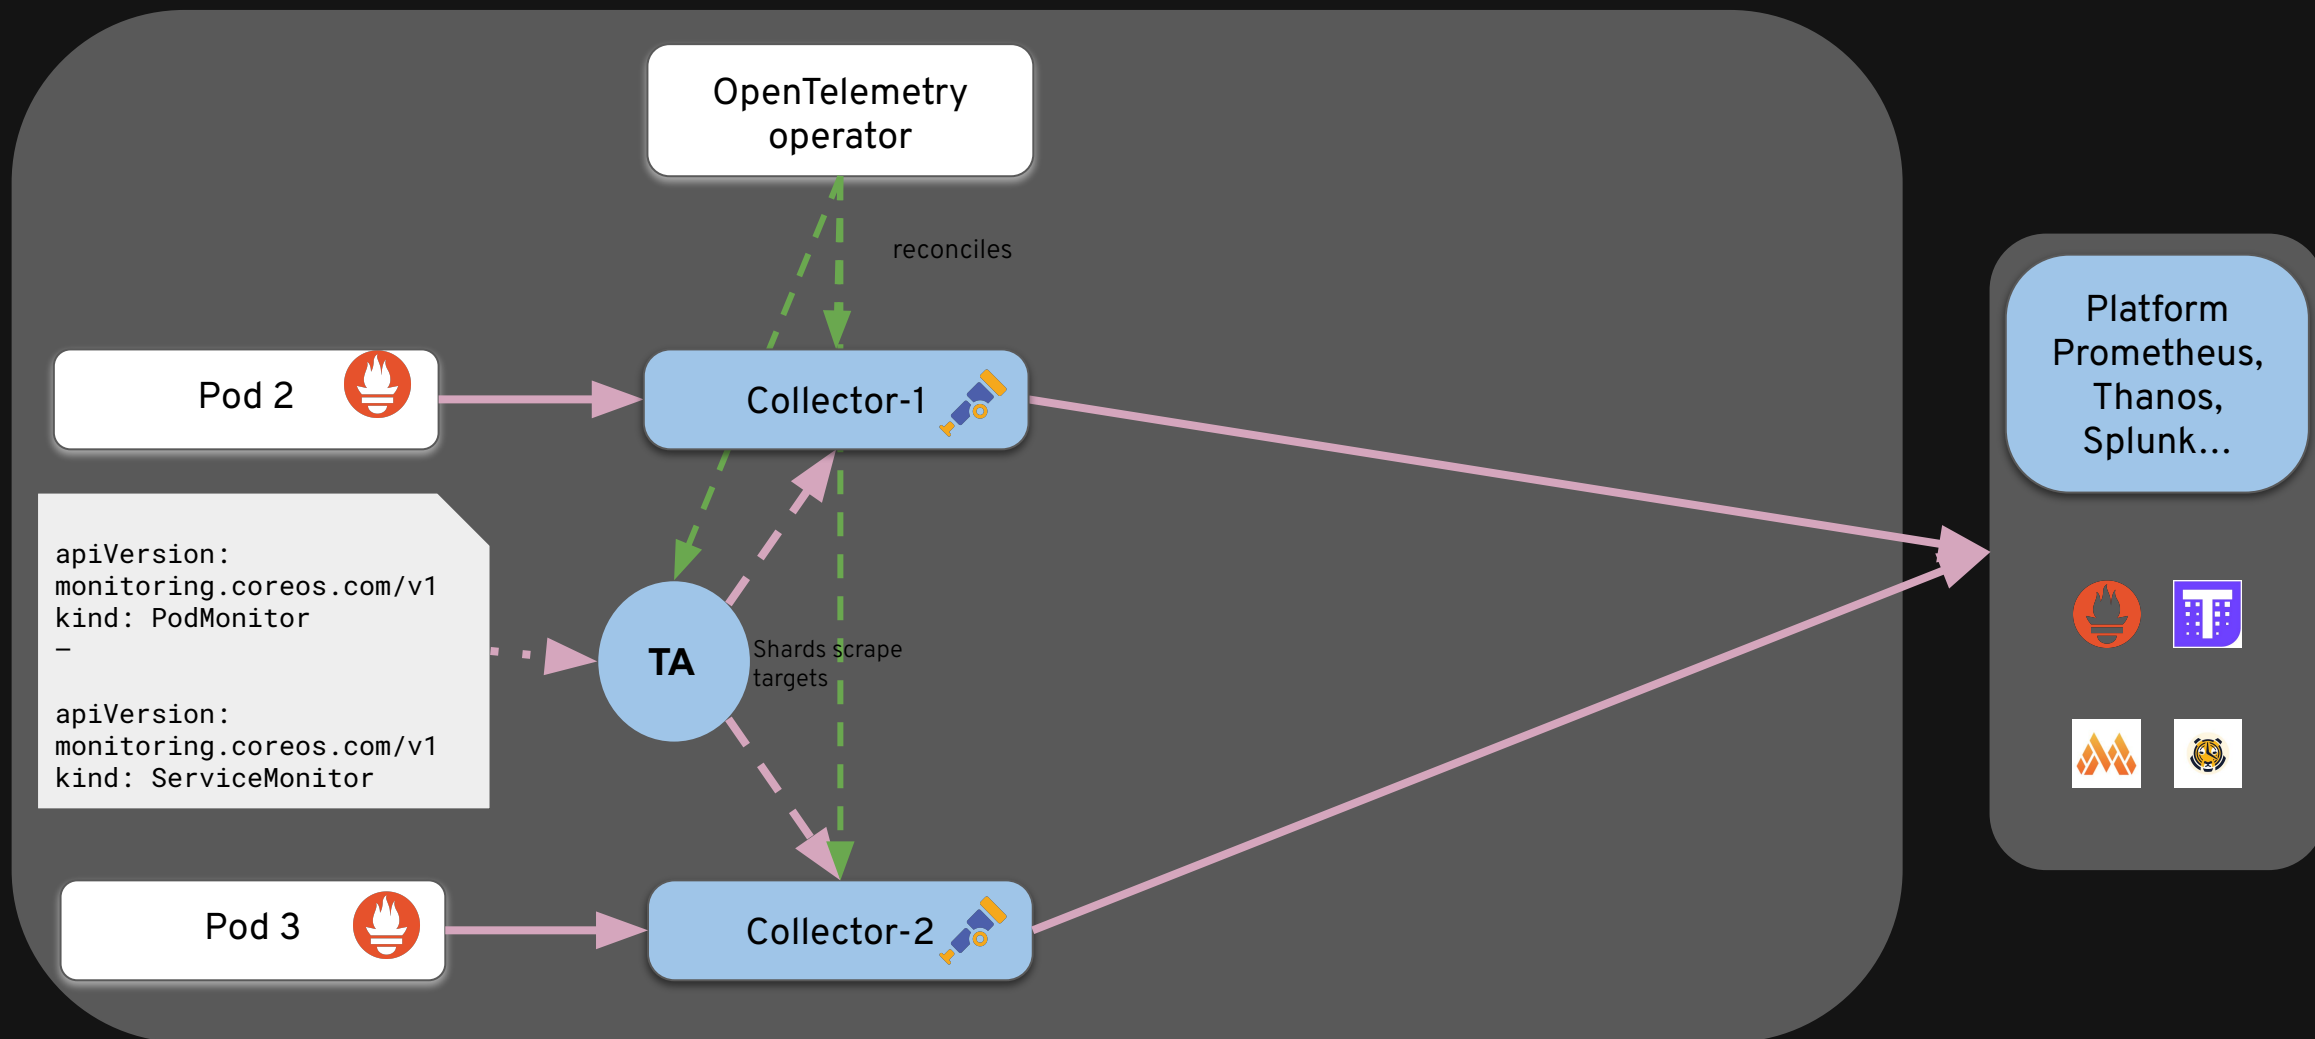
OpenTelemetry operator

reconciles

Pod 2

Collector-1

Platform Prometheus, Thanos, Splunk...

apiVersion: monitoring.coreos.com/v1
kind: PodMonitor
–

apiVersion: monitoring.coreos.com/v1
kind: ServiceMonitor

TA

Shards scrape targets

Pod 3

Collector-2